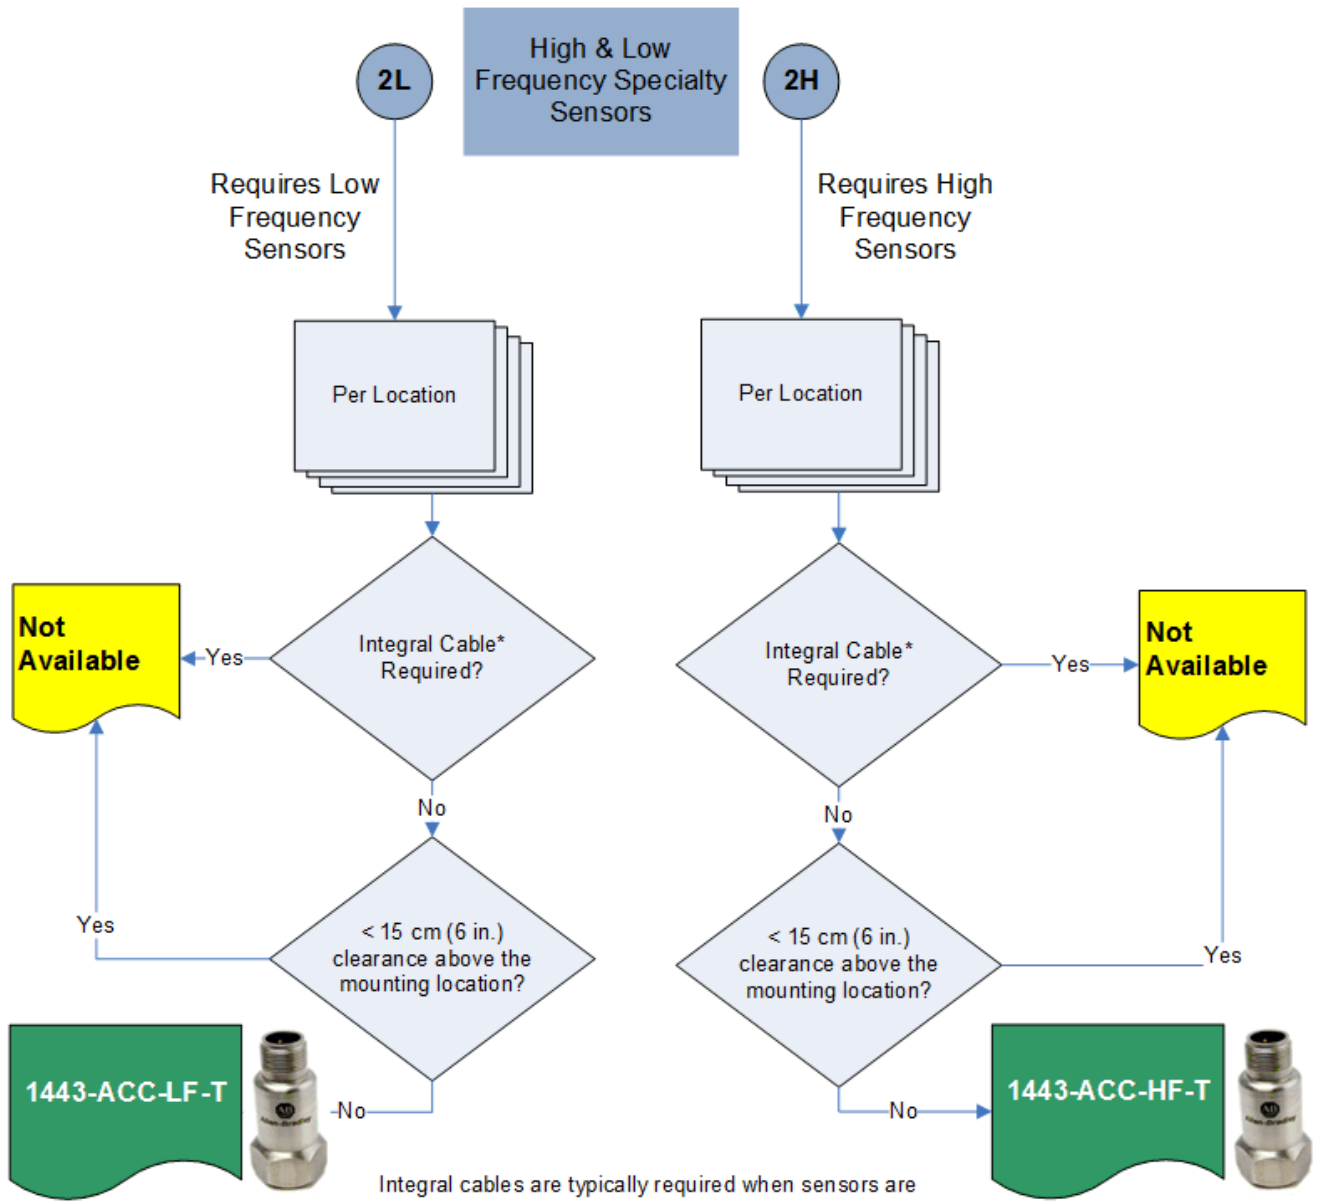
High & Low Frequency Specialty Sensors

2L

2H

Requires Low Frequency Sensors

Requires High Frequency Sensors

Per Location

Per Location

Integral Cable* Required?

Integral Cable* Required?

Yes

Yes

Not Available

Not Available

No

No

< 15 cm (6 in.) clearance above the mounting location?

< 15 cm (6 in.) clearance above the mounting location?

Yes

Yes

No

No

1443-ACC-LF-T

1443-ACC-HF-T

Integral cables are typically required when sensors are